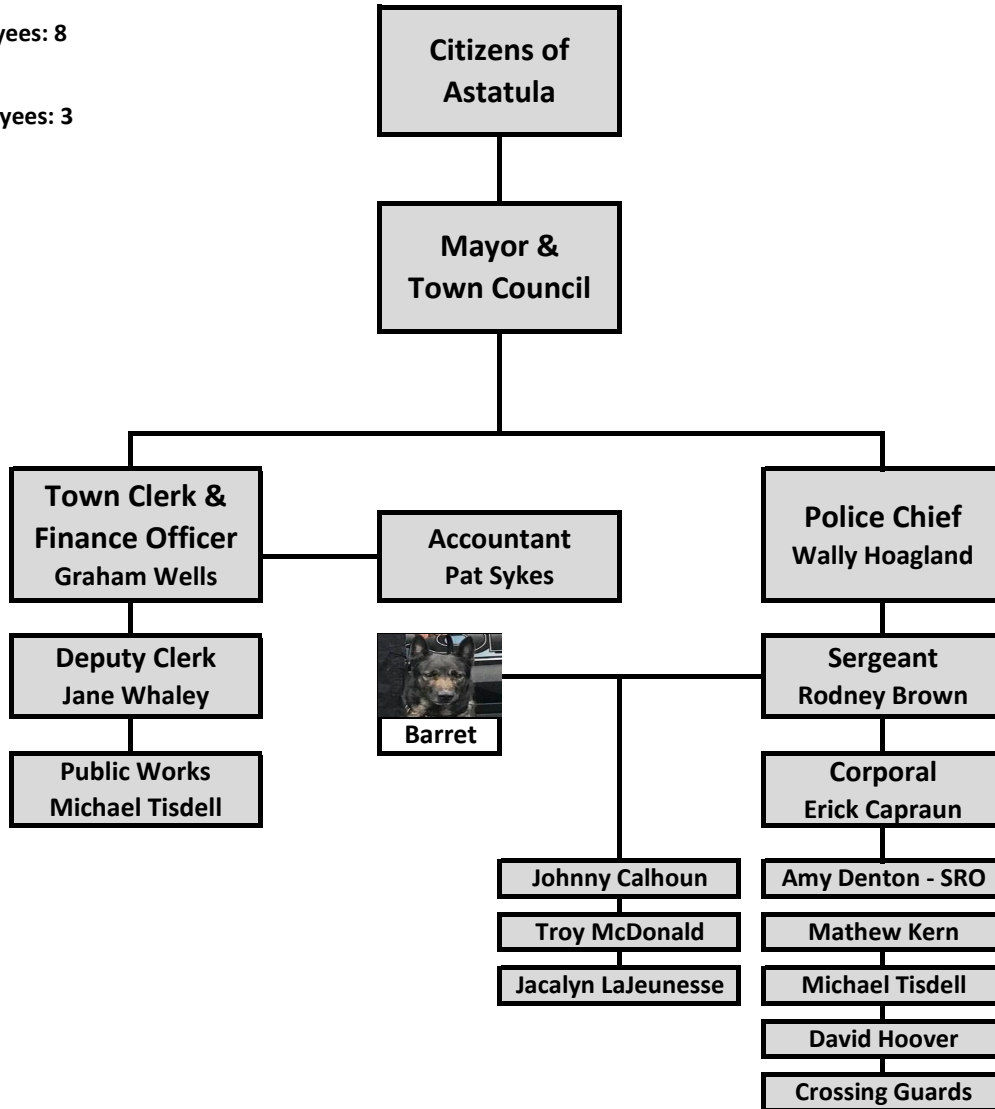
yees: 8

yees: 3

Citizens of Astatula

Mayor & Town Council

Town Clerk & Finance Officer
Graham Wells

Accountant
Pat Sykes

Police Chief
Wally Hoagland

Deputy Clerk
Jane Whaley

Barret

Sergeant
Rodney Brown

Public Works
Michael Tisdell

Corporal
Erick Capraun

Johnny Calhoun

Troy McDonald

Jacalyn LaJeunesse

Amy Denton - SRO

Mathew Kern

Michael Tisdell

David Hoover

Crossing Guards